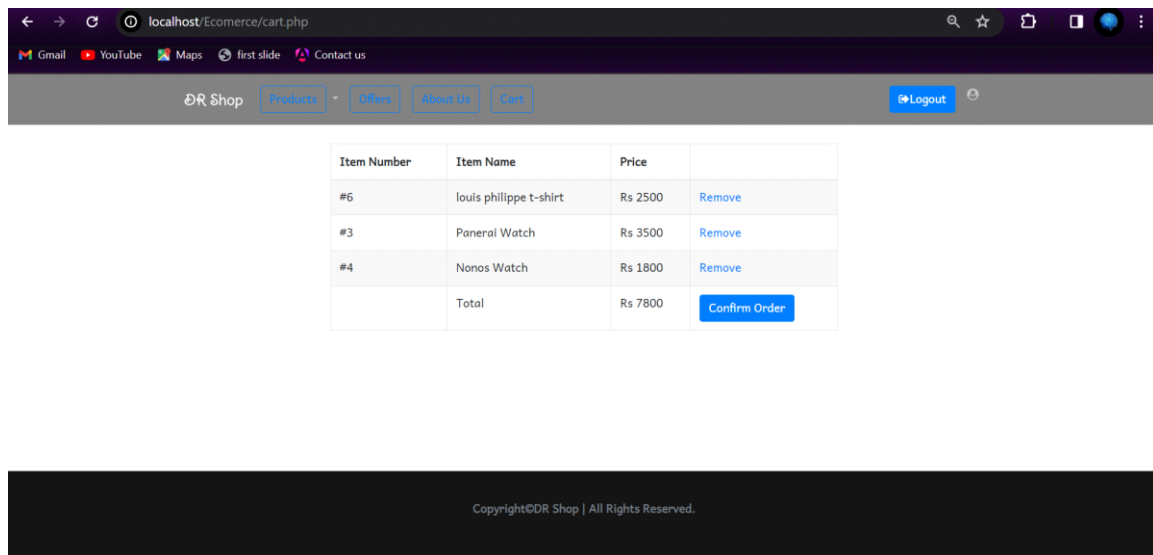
localhost/Ecomerce/cart.php

Gmail YouTube Maps first slide Contact us

DR Shop Products Offers About Us Cart Logout

| Item Number | Item Name | Price | |
|---|---|---|---|
| #6 | louis philippe t-shirt | Rs 2500 | Remove |
| #3 | Panerai Watch | Rs 3500 | Remove |
| #4 | Nonos Watch | Rs 1800 | Remove |
| | Total | Rs 7800 | Confirm Order |

Copyright©DR Shop | All Rights Reserved.